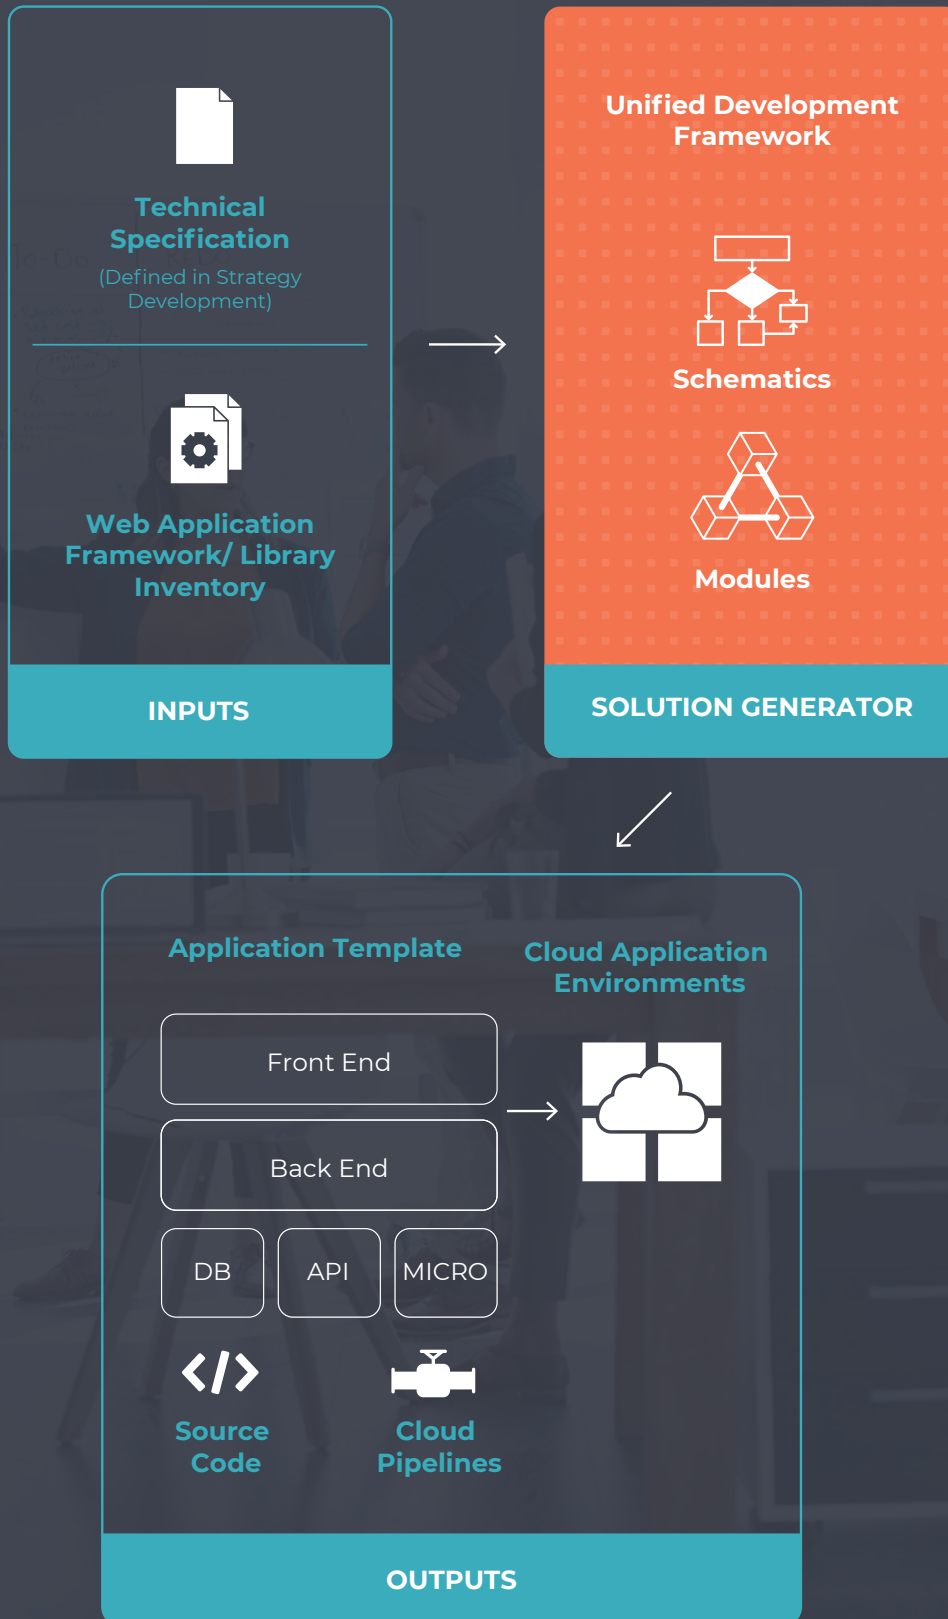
Technical Specification
(Defined in Strategy Development)

Web Application Framework/ Library Inventory

INPUTS

Unified Development Framework

Schematics

Modules

SOLUTION GENERATOR

Application Template

Cloud Application Environments

Front End

Back End

DB

API

MICRO

Source Code

Cloud Pipelines

OUTPUTS